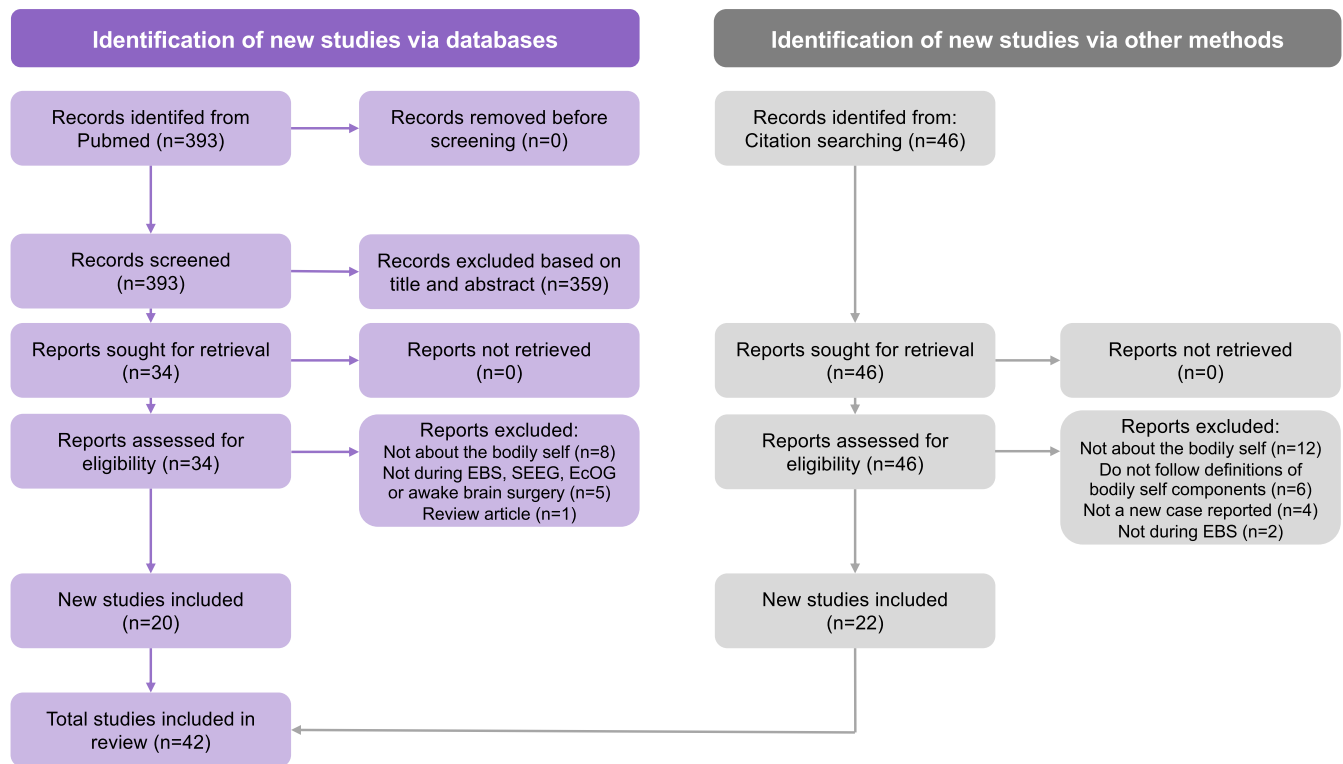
Identification of new studies via databases

Identification of new studies via other methods

Records identifed from Pubmed (n=393)

Records removed before screening (n=0)

Records screened (n=393)

Records excluded based on title and abstract (n=359)

Reports sought for retrieval (n=34)

Reports not retrieved (n=0)

Reports assessed for eligibility (n=34)

Reports excluded:
Not about the bodily self (n=8)
Not during EBS, SEEG, EcOG or awake brain surgery (n=5)
Review article (n=1)

New studies included (n=20)

Total studies included in review (n=42)

Records identifed from: Citation searching (n=46)

Reports sought for retrieval (n=46)

Reports not retrieved (n=0)

Reports assessed for eligibility (n=46)

Reports excluded:
Not about the bodily self (n=12)
Do not follow definitions of bodily self components (n=6)
Not a new case reported (n=4)
Not during EBS (n=2)

New studies included (n=22)